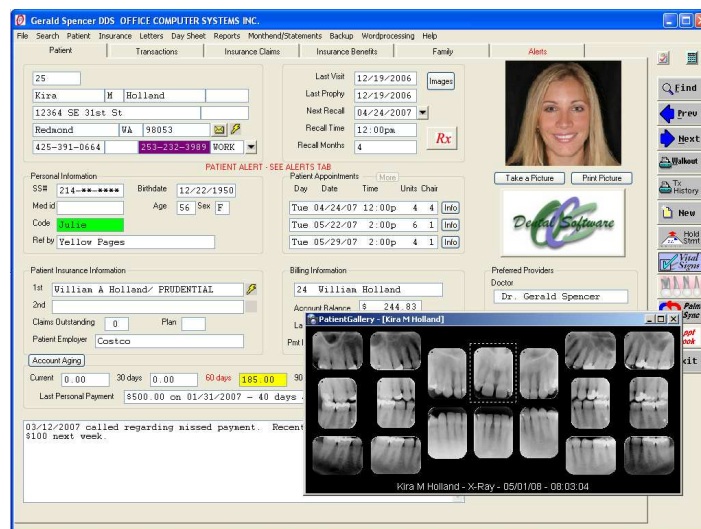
Gerald Spencer DDS OFFICE COMPUTER SYSTEMS INC.

File Search Patient Insurance Letters Day Sheet Reports Monthend/Statements Backup Wordprocessing Help

Patient | Transactions | Insurance Claims | Insurance Benefits | Family | Alerts

25
Kira M Holland
12364 SE 31st St
Redmond WA 98053
425-391-0664 253-232-3989 WORK

Last Visit 12/19/2006
Last Prophy 12/19/2006
Next Recall 04/24/2007
Recall Time 12:00pm
Recall Months 4

Images

Rx

Find
Prev
Next
Walkout
Tx History
New
Hold Stmt
Vital Signs
Palm Sync
Appt book
xit

PATIENT ALERT - SEE ALERTS TAB

Personal Information
SS# 214-**-****
Birthdate 12/22/1950
Med id
Age 56 Sex F
Code Julie
Ref by Yellow Pages

Patient Appointments More
Day Date Time Units Chair
Tue 04/24/07 12:00p 4 4 Info
Tue 05/22/07 2:00p 6 1 Info
Tue 05/29/07 2:00p 4 1 Info

Take a Picture
Print Picture

Dental Software

Patient Insurance Information
1st William A Holland/ PRUDENTIAL
2nd
Claims Outstanding 0
Plan
Patient Employer Costco

Billing Information
24 William Holland
Account Balance $ 244.83
La
Pmt I

Preferred Providers
Doctor
Dr. Gerald Spencer

Account Aging
Current 0.00 30 days 0.00 60 days 185.00 90

Last Personal Payment $500.00 on 01/31/2007 - 40 days a

03/12/2007 called regarding missed payment. Recent
$100 next week.

PatientGallery - [Kira M Holland]

Kira M Holland - X-Ray - 05/01/08 - 08:03:04